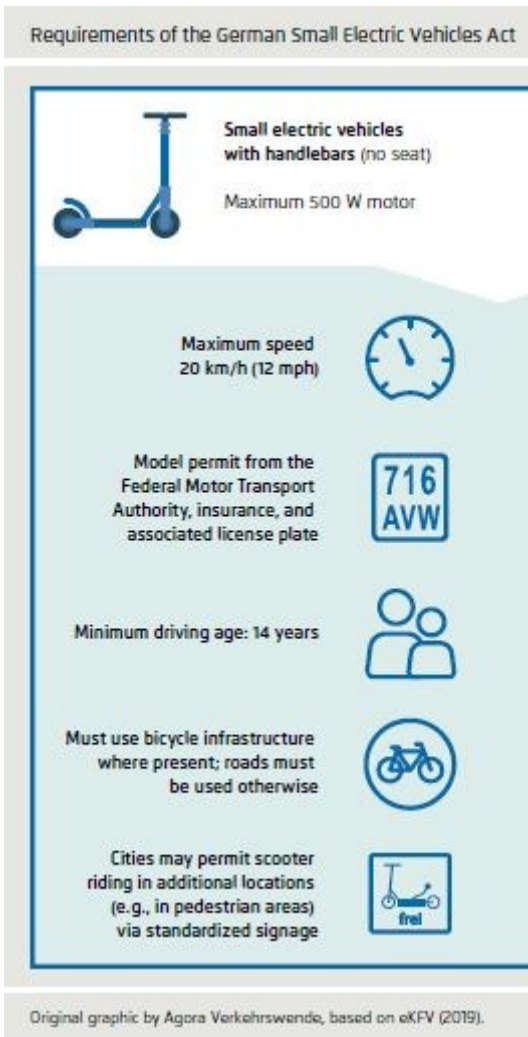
Requirements of the German Small Electric Vehicles Act

Small electric vehicles with handlebars (no seat)

Maximum 500 W motor

Maximum speed 20 km/h (12 mph)

Model permit from the Federal Motor Transport Authority, insurance, and associated license plate

716 AVW

Minimum driving age: 14 years

Must use bicycle infrastructure where present; roads must be used otherwise

Cities may permit scooter riding in additional locations (e.g., in pedestrian areas) via standardized signage

frei

Original graphic by Agora Verkehrswende, based on eKFV (2019).